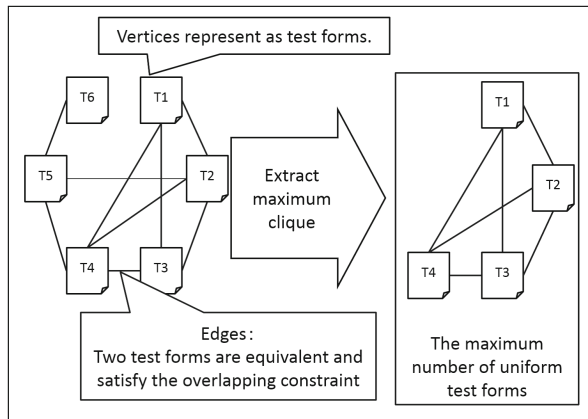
Vertices represent as test forms.

T6

T1

T5

T2

T4

T3

Extract maximum clique

Edges: Two test forms are equivalent and satisfy the overlapping constraint

T1

T2

T4

T3

The maximum number of uniform test forms